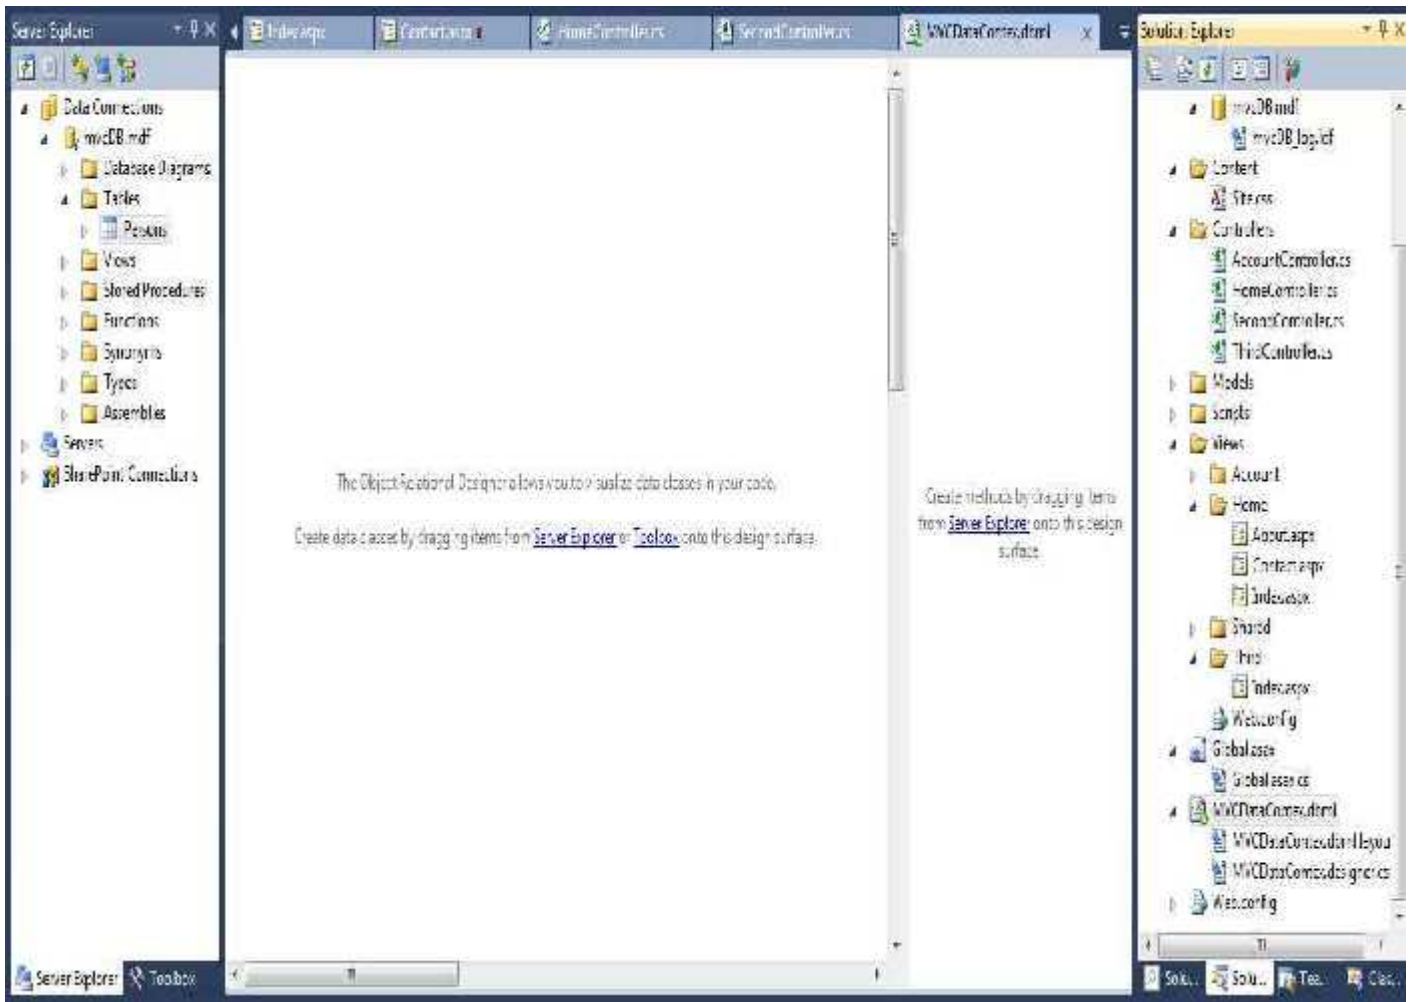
Server Explorer

Index.aspx | Contact.aspx | HomeController.cs | SecondController.cs | MVCDataContext.dbml

Solution Explorer

Data Connections
mvcDB.mdf
Database Diagrams
Tables
Persons
Views
Stored Procedures
Functions
Synonyms
Types
Assemblies
Servers
SharePoint Connections

The Object Relational Designer allows you to visualize data classes in your code.

Create data classes by dragging items from Server Explorer or Toolbox onto this design surface.

Create methods by dragging items from Server Explorer onto this design surface.

mvcDB.mdf
mvcDB_log.ldf
Content
Site.css
Controllers
AccountController.cs
HomeController.cs
SecondController.cs
ThirdController.cs
Models
Scripts
Views
Account
Home
About.aspx
Contact.aspx
Index.aspx
Shared
Third
Index.aspx
Web.config
Global.asax
Global.asax.cs
MVCDataContext.dbml
MVCDataContext.dbml.layout
MVCDataContext.designer.cs
Web.config

Server Explorer | Toolbox

Solu... | Solu... | Tea... | Clas...